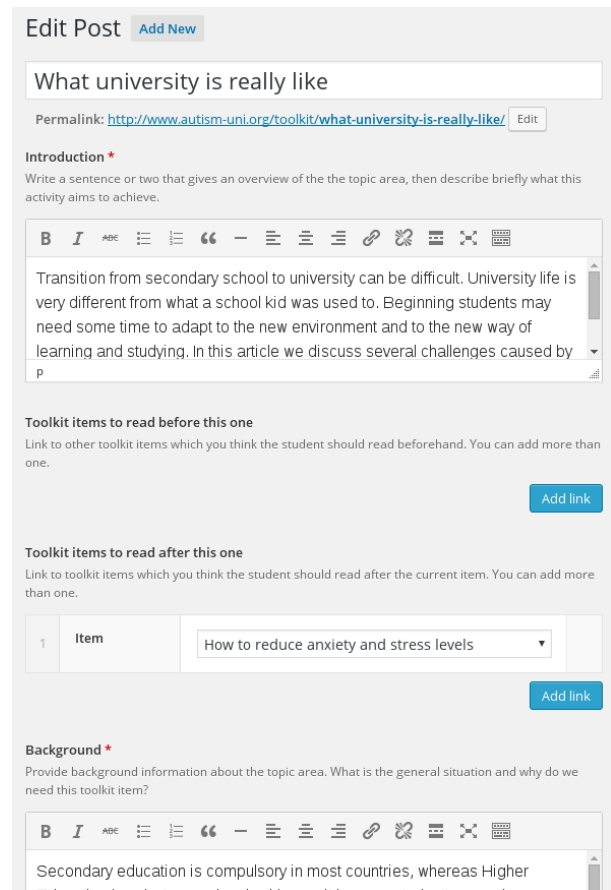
Edit Post Add New

What university is really like

Permalink: http://www.autism-uni.org/toolkit/what-university-is-really-like/ Edit

Introduction *

Write a sentence or two that gives an overview of the the topic area, then describe briefly what this activity aims to achieve.

B I ABC

Transition from secondary school to university can be difficult. University life is very different from what a school kid was used to. Beginning students may need some time to adapt to the new environment and to the new way of learning and studying. In this article we discuss several challenges caused by

p

Toolkit items to read before this one

Link to other toolkit items which you think the student should read beforehand. You can add more than one.

Add link

Toolkit items to read after this one

Link to toolkit items which you think the student should read after the current item. You can add more than one.

| 1 | Item | How to reduce anxiety and stress levels |
|---|---|---|

Add link

Background *

Provide background information about the topic area. What is the general situation and why do we need this toolkit item?

B I ABC

Secondary education is compulsory in most countries, whereas Higher
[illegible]